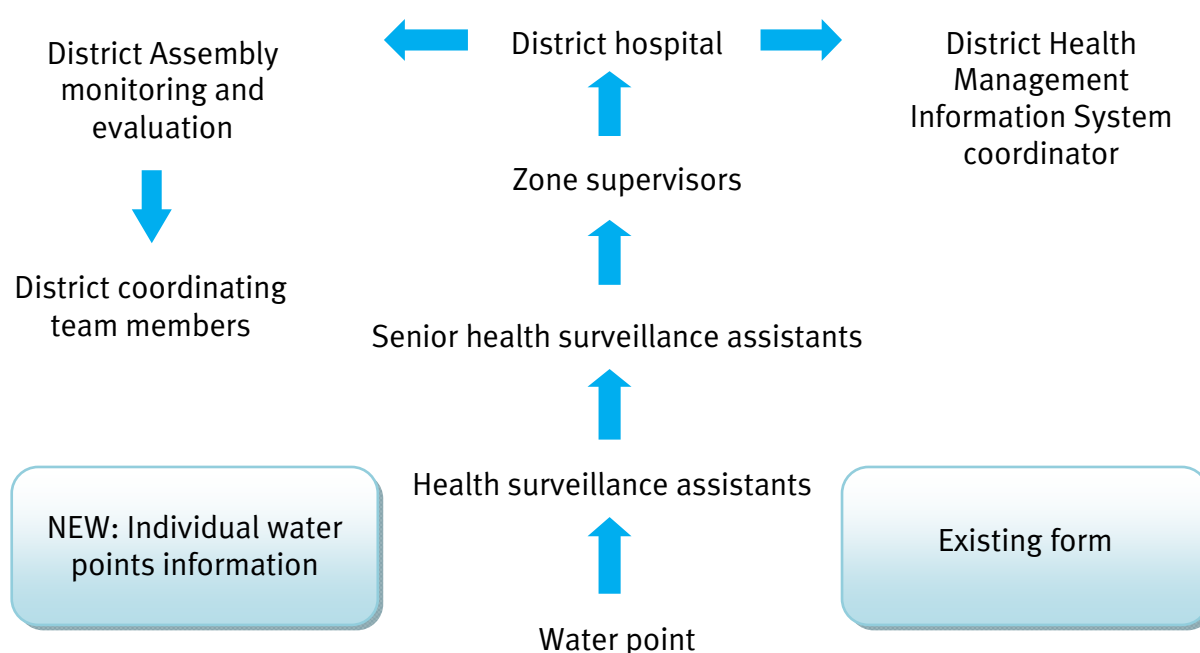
District Assembly monitoring and evaluation

District hospital

District Health Management Information System coordinator

Zone supervisors

District coordinating team members

Senior health surveillance assistants

Health surveillance assistants

NEW: Individual water points information

Existing form

Water point